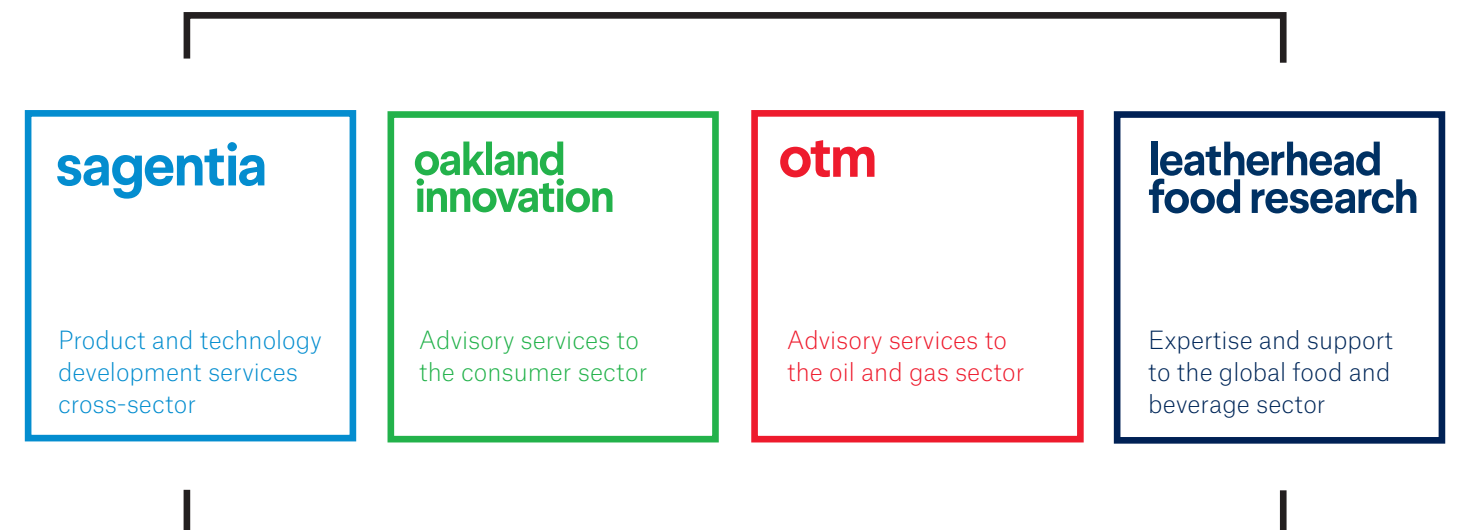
sagentia

Product and technology development services cross-sector

oakland innovation

Advisory services to the consumer sector

otm

Advisory services to the oil and gas sector

leatherhead food research

Expertise and support to the global food and beverage sector